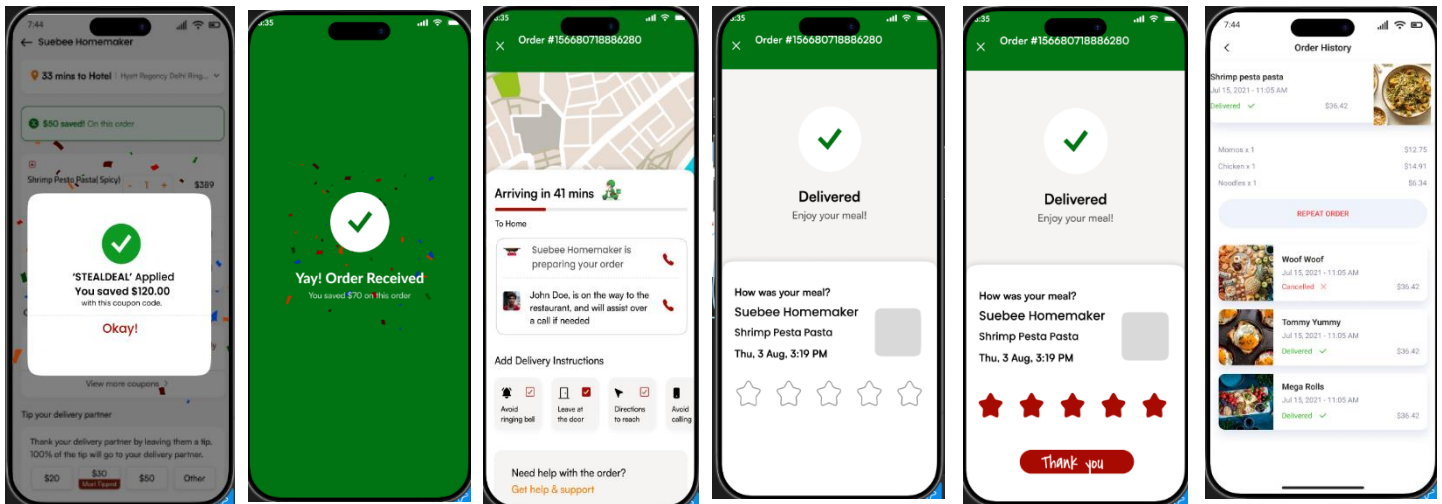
7:44
← Suebee Homemaker
33 mins to Hotel | Hyatt Regency Delhi Ring...
$50 saved! On this order
Shrimp Pesta Pasta( Spicy) - 1 + $389
'STEALDEAL' Applied
You saved $120.00
with this coupon code.
Okay!
View more coupons >
Tip your delivery partner
Thank your delivery partner by leaving them a tip. 100% of the tip will go to your delivery partner.
$20 | $30 Most Tipped | $50 | Other

3:35
Yay! Order Received
You saved $70 on this order

3:35
× Order #156680718886280
Arriving in 41 mins
To Home
Suebee Homemaker is preparing your order
John Doe, is on the way to the restaurant, and will assist over a call if needed
Add Delivery Instructions
Avoid ringing bell | Leave at the door | Directions to reach | Avoid calling
Need help with the order?
Get help & support

3:35
× Order #156680718886280
Delivered
Enjoy your meal!
How was your meal?
Suebee Homemaker
Shrimp Pesta Pasta
Thu, 3 Aug, 3:19 PM

3:35
× Order #156680718886280
Delivered
Enjoy your meal!
How was your meal?
Suebee Homemaker
Shrimp Pesta Pasta
Thu, 3 Aug, 3:19 PM
Thank you

7:44
< Order History
Shrimp pesta pasta
Jul 15, 2021 - 11:05 AM
Delivered ✓ $36.42
Momos x 1 $12.75
Chicken x 1 $14.91
Noodles x 1 $6.34
REPEAT ORDER
Woof Woof
Jul 15, 2021 - 11:05 AM
Cancelled × $36.42
Tommy Yummy
Jul 15, 2021 - 11:05 AM
Delivered ✓ $36.42
Mega Rolls
Jul 15, 2021 - 11:05 AM
Delivered ✓ $36.42